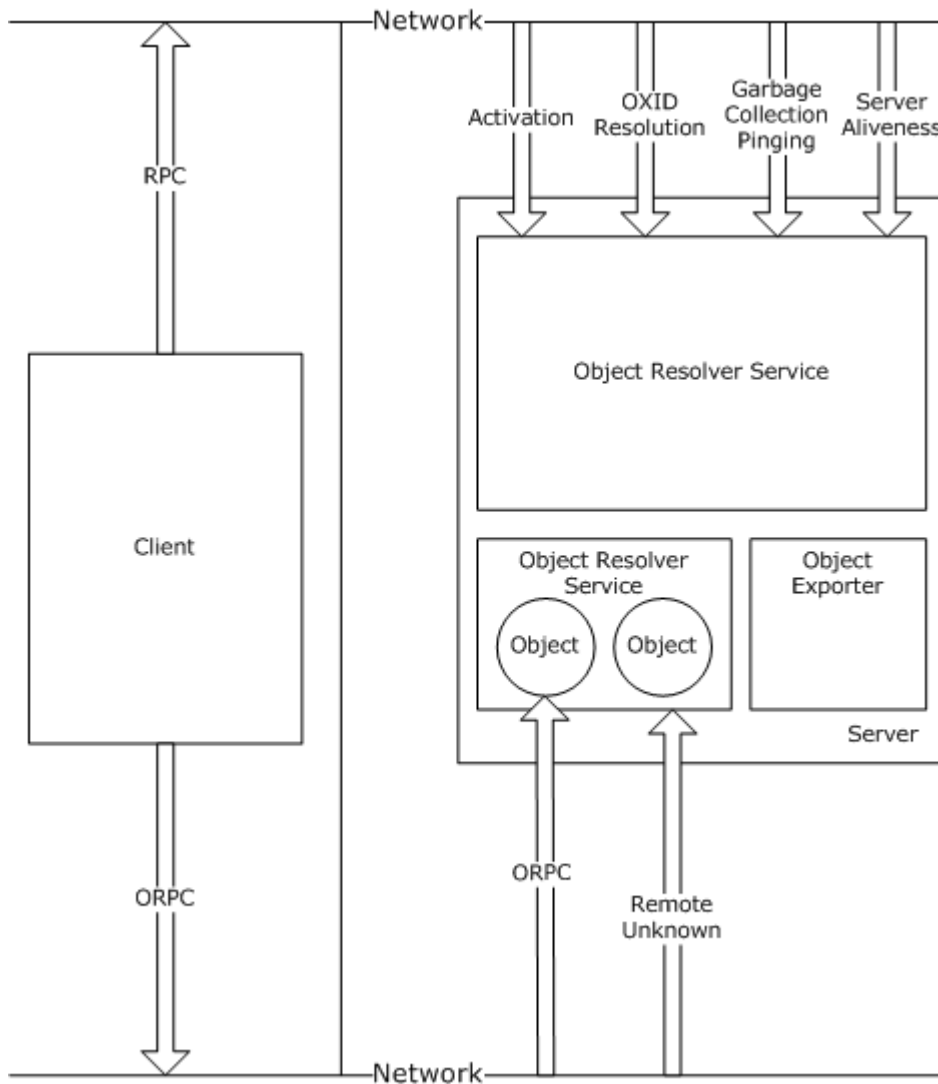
Network

RPC

Activation

OXID Resolution

Garbage Collection Pinging

Server Alivenes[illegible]

Object Resolver Service

Client

Object Resolver Service

Object

Object

Object Exporter

Server

ORPC

ORPC

Remote Unknown

Network